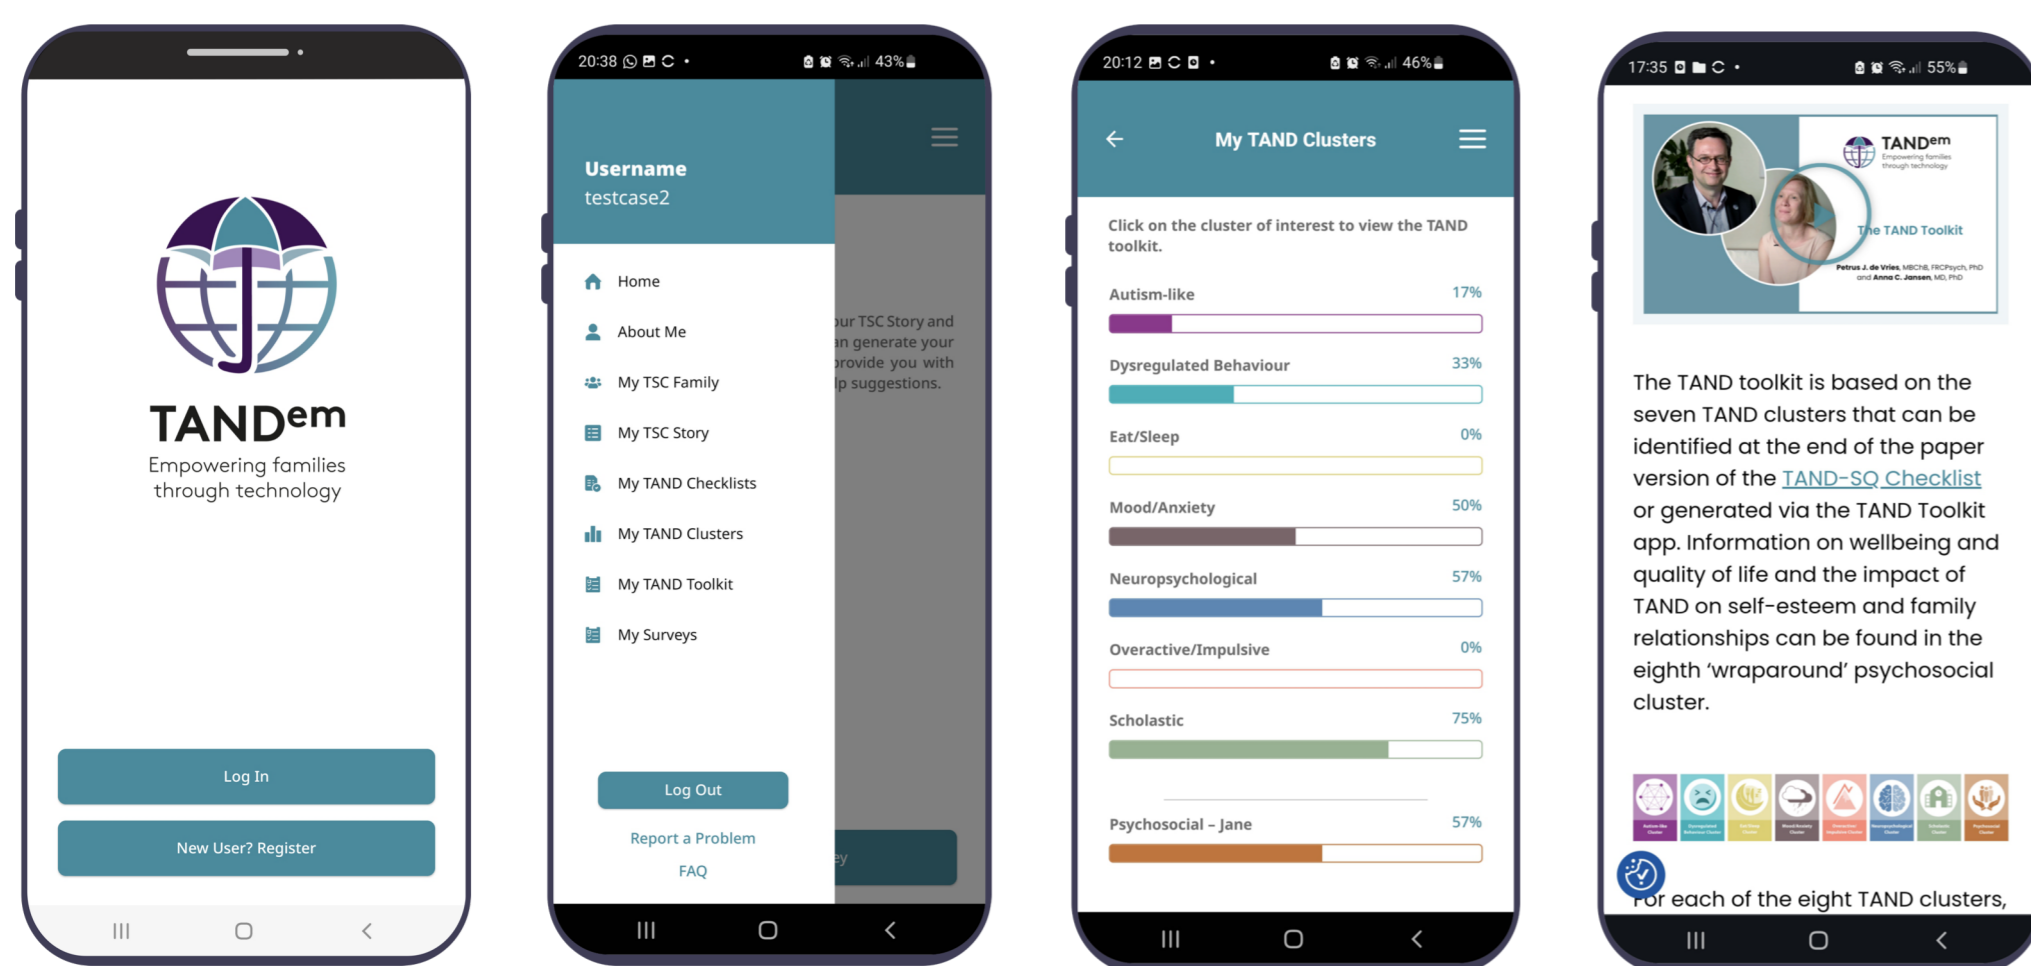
TANDem
Empowering families through technology

Log In

New User? Register

20:38 43%

Username
testcase2

Home
About Me
My TSC Family
My TSC Story
My TAND Checklists
My TAND Clusters
My TAND Toolkit
My Surveys

Log Out

Report a Problem

FAQ

ur TSC Story and n generate your provide you with lp suggestions.

20:12 46%

My TAND Clusters

Click on the cluster of interest to view the TAND toolkit.

Autism-like 17%

Dysregulated Behaviour 33%

Eat/Sleep 0%

Mood/Anxiety 50%

Neuropsychological 57%

Overactive/Impulsive 0%

Scholastic 75%

Psychosocial – Jane 57%

17:35 55%

TANDem
Empowering families through technology

The TAND Toolkit

Petrus J. de Vries, MBChB, FRCPsych, PhD and Anna C. Jansen, MD, PhD

The TAND toolkit is based on the seven TAND clusters that can be identified at the end of the paper version of the TAND-SQ Checklist or generated via the TAND Toolkit app. Information on wellbeing and quality of life and the impact of TAND on self-esteem and family relationships can be found in the eighth 'wraparound' psychosocial cluster.

For each of the eight TAND clusters,